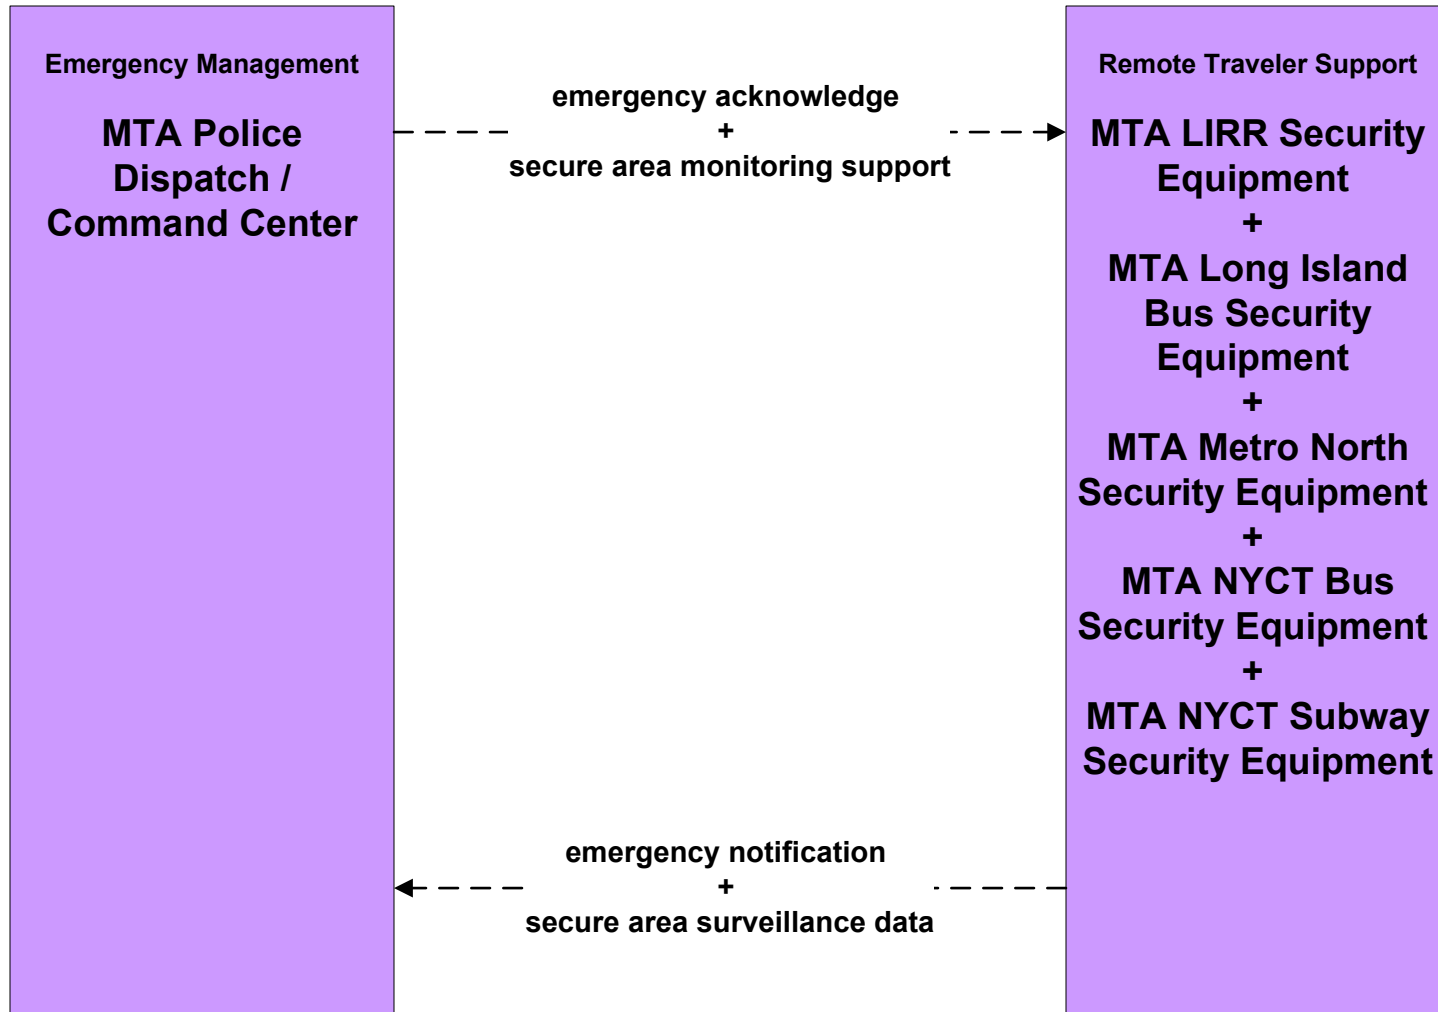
Emergency Management

MTA Police Dispatch / Command Center

emergency acknowledge
+
secure area monitoring support

Remote Traveler Support

MTA LIRR Security Equipment
+
MTA Long Island Bus Security Equipment
+
MTA Metro North Security Equipment
+
MTA NYCT Bus Security Equipment
+
MTA NYCT Subway Security Equipment

emergency notification
+
secure area surveillance data